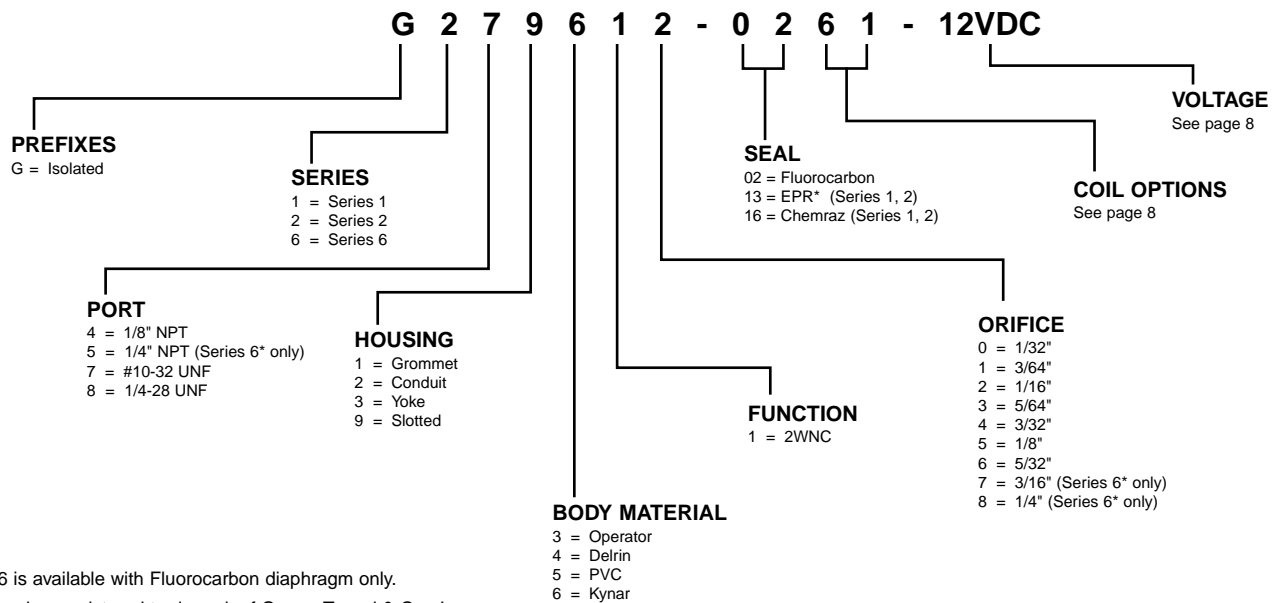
G 2 7 9 6 1 2 - 0 2 6 1 - 12VDC

PREFIXES
G = Isolated

SERIES
1 = Series 1
2 = Series 2
6 = Series 6

PORT
4 = 1/8" NPT
5 = 1/4" NPT (Series 6* only)
7 = #10-32 UNF
8 = 1/4-28 UNF

HOUSING
1 = Grommet
2 = Conduit
3 = Yoke
9 = Slotted

BODY MATERIAL
3 = Operator
4 = Delrin
5 = PVC
6 = Kynar

FUNCTION
1 = 2WNC

SEAL
02 = Fluorocarbon
13 = EPR* (Series 1, 2)
16 = Chemraz (Series 1, 2)

ORIFICE
0 = 1/32"
1 = 3/64"
2 = 1/16"
3 = 5/64"
4 = 3/32"
5 = 1/8"
6 = 5/32"
7 = 3/16" (Series 6* only)
8 = 1/4" (Series 6* only)

COIL OPTIONS
See page 8

VOLTAGE
See page 8

6 is available with Fluorocarbon diaphragm only.

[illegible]